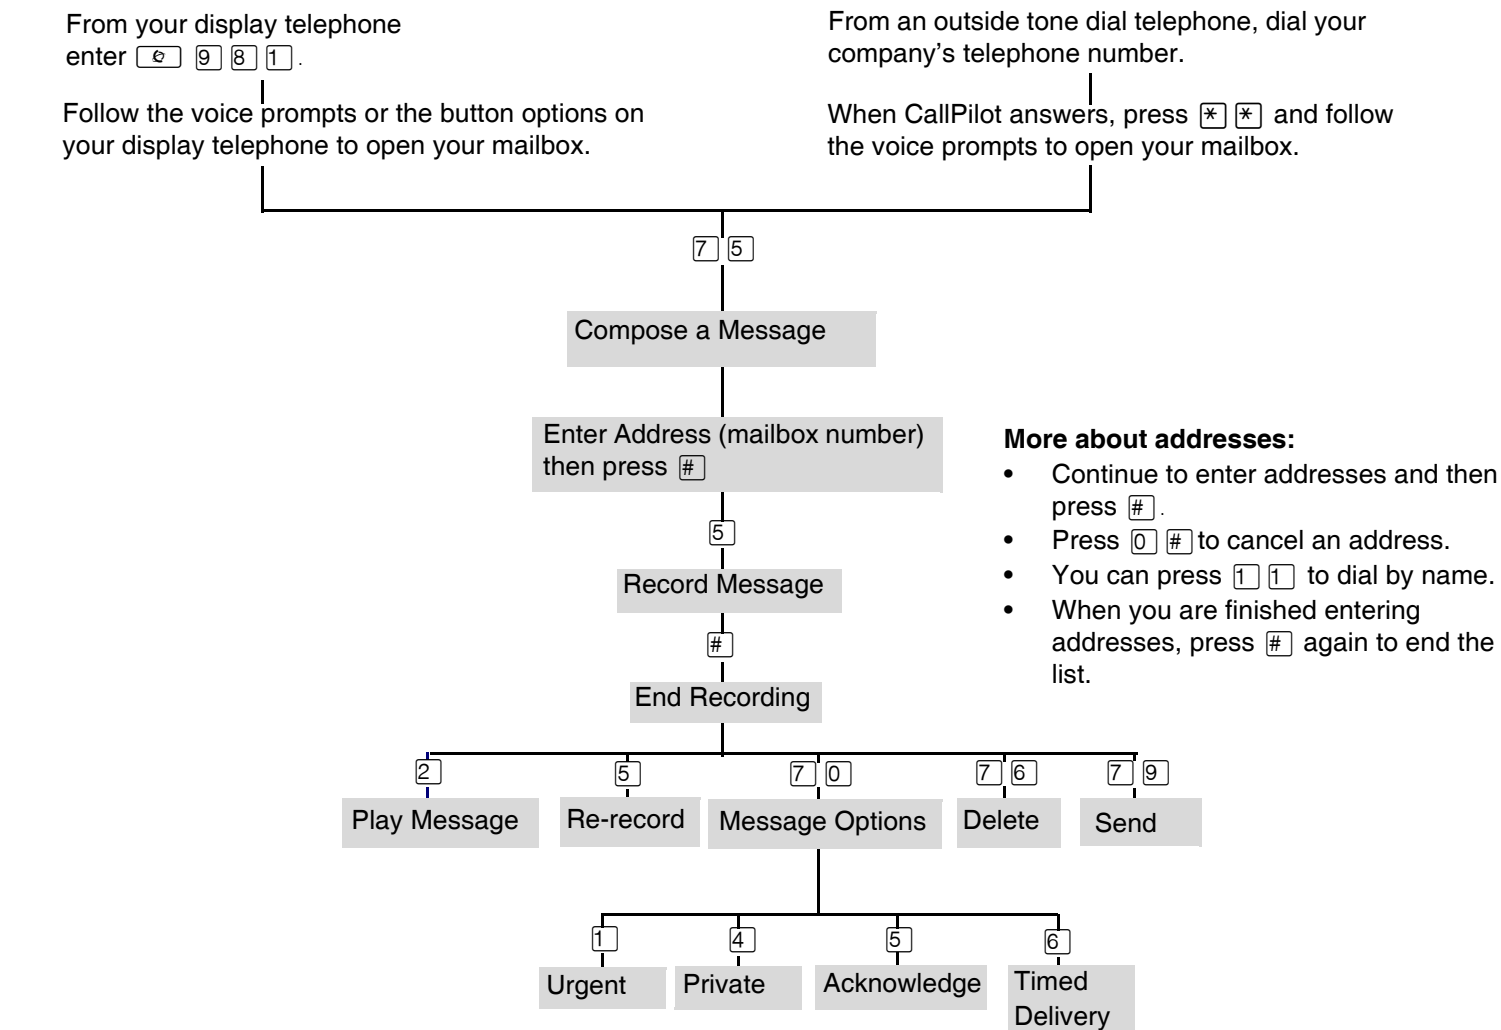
From your display telephone enter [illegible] 9 8 1.

Follow the voice prompts or the button options on your display telephone to open your mailbox.

From an outside tone dial telephone, dial your company's telephone number.

When CallPilot answers, press * * and follow the voice prompts to open your mailbox.

7 5

Compose a Message

Enter Address (mailbox number) then press #

5

Record Message

#

End Recording

2
Play Message

5
Re-record

7 0
Message Options

7 6
Delete

7 9
Send

1
Urgent

4
Private

5
Acknowledge

6
Timed Delivery

**More about addresses:**

- Continue to enter addresses and then press #.
- Press 0 # to cancel an address.
- You can press 1 1 to dial by name.
- When you are finished entering addresses, press # again to end the list.